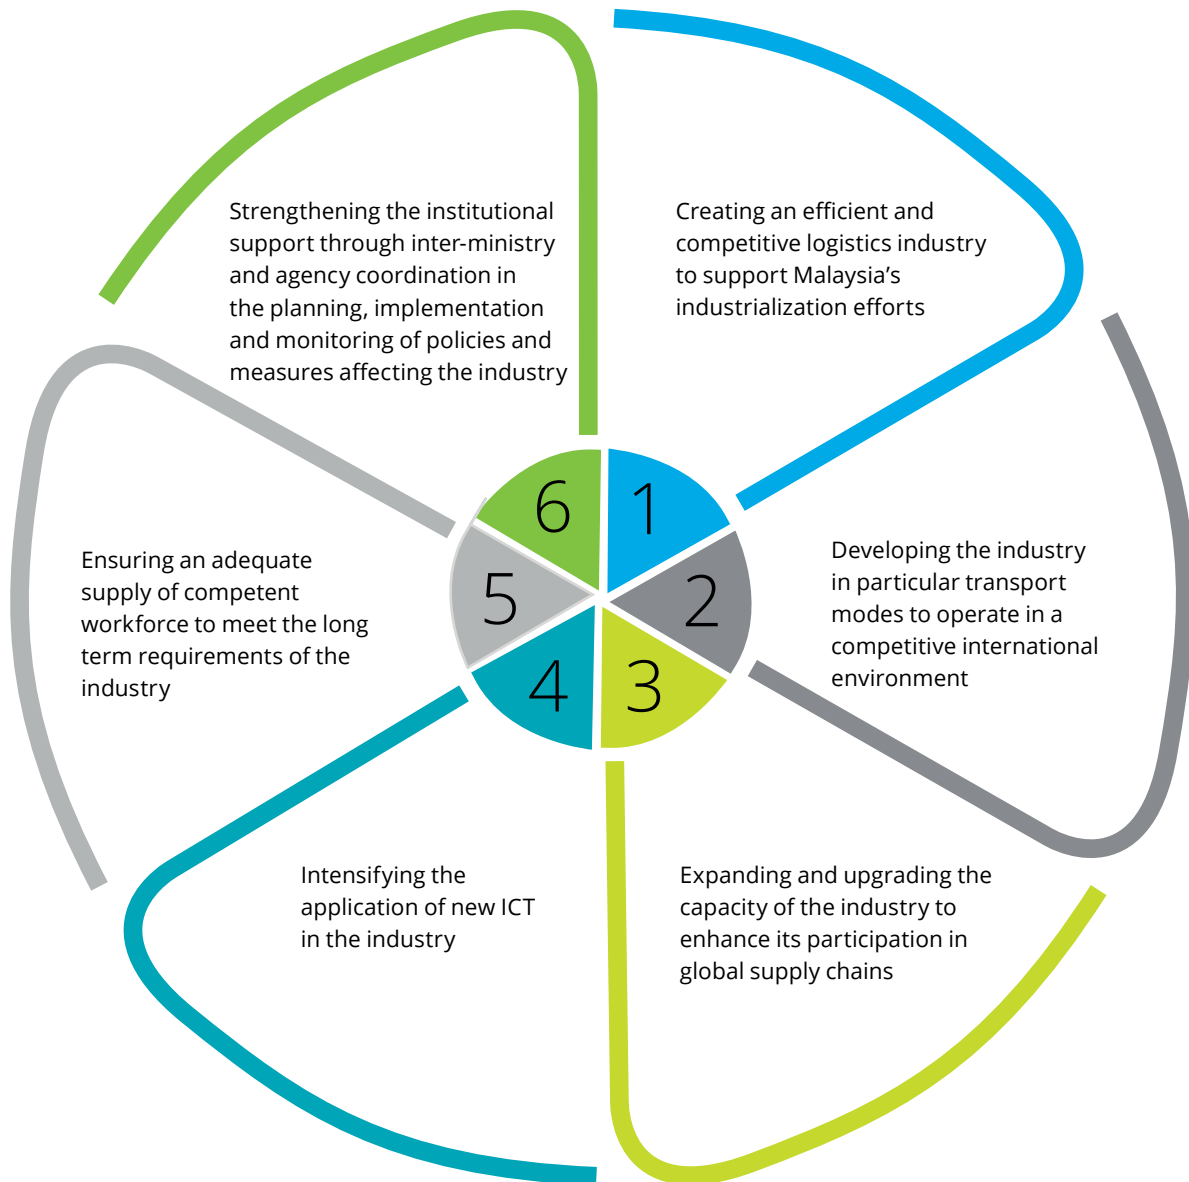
1
Creating an efficient and competitive logistics industry to support Malaysia's industrialization efforts

2
Developing the industry in particular transport modes to operate in a competitive international environment

3
Expanding and upgrading the capacity of the industry to enhance its participation in global supply chains

4
Intensifying the application of new ICT in the industry

5
Ensuring an adequate supply of competent workforce to meet the long term requirements of the industry

6
Strengthening the institutional support through inter-ministry and agency coordination in the planning, implementation and monitoring of policies and measures affecting the industry